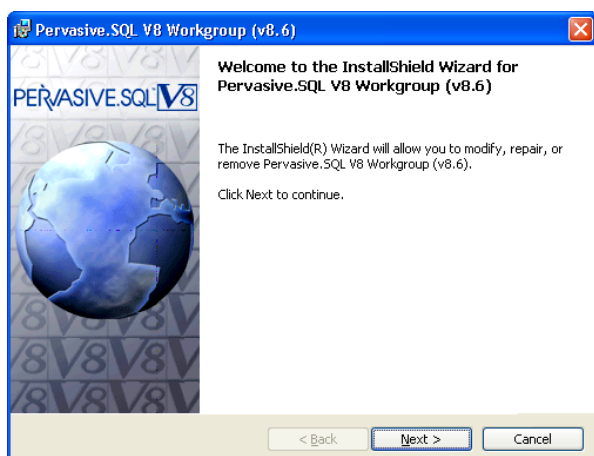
Pervasive.SQL V8 Workgroup (v8.6)

PERVASIVE.SQL V8

Welcome to the InstallShield Wizard for Pervasive.SQL V8 Workgroup (v8.6)

The InstallShield(R) Wizard will allow you to modify, repair, or remove Pervasive.SQL V8 Workgroup (v8.6).

Click Next to continue.

< Back | Next > | Cancel